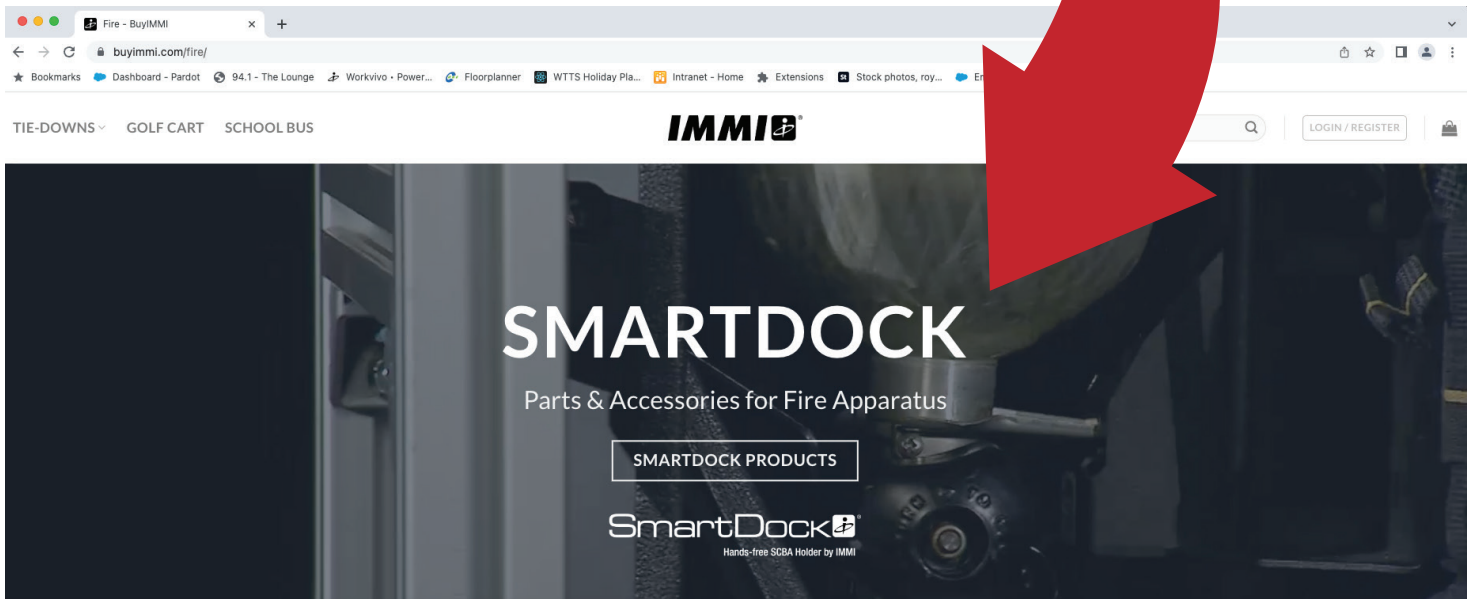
Fire - BuyIMMI
buyimmi.com/fire/
Bookmarks Dashboard - Pardot 94.1 - The Lounge Workvivo • Power... Floorplanner WTTS Holiday Pla... Intranet - Home Extensions Stock photos, roy... En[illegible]

TIE-DOWNS GOLF CART SCHOOL BUS
IMMI
LOGIN / REGISTER

SMARTDOCK
Parts & Accessories for Fire Apparatus
SMARTDOCK PRODUCTS
SmartDock
Hands-free SCBA Holder by IMMI